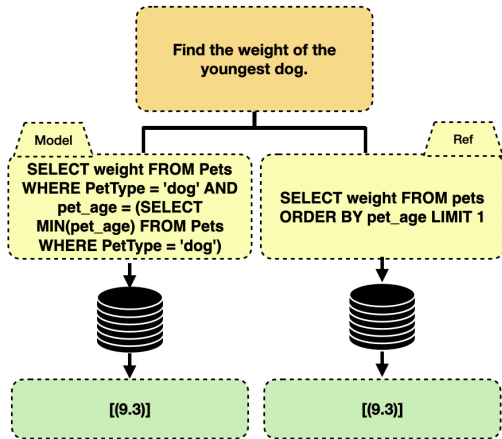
Find the weight of the youngest dog.

Model

SELECT weight FROM Pets WHERE PetType = 'dog' AND pet_age = (SELECT MIN(pet_age) FROM Pets WHERE PetType = 'dog')

Ref

SELECT weight FROM pets ORDER BY pet_age LIMIT 1

[(9.3)]

[(9.3)]